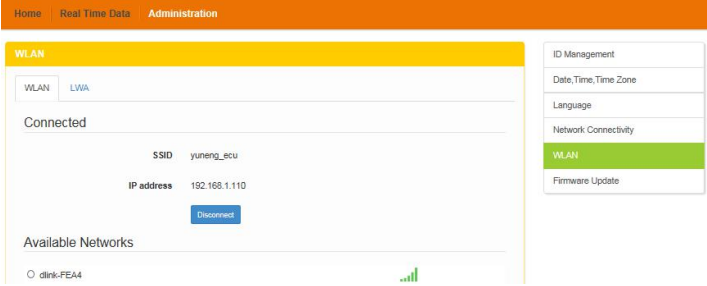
Home | Real Time Data | Administration

WLAN

WLAN LWA

Connected

SSID yuneng_ecu

IP address 192.168.1.110

Disconnect

Available Networks

dlink-FEA4

ID Management
Date,Time,Time Zone
Language
Network Connectivity
WLAN
Firmware Update